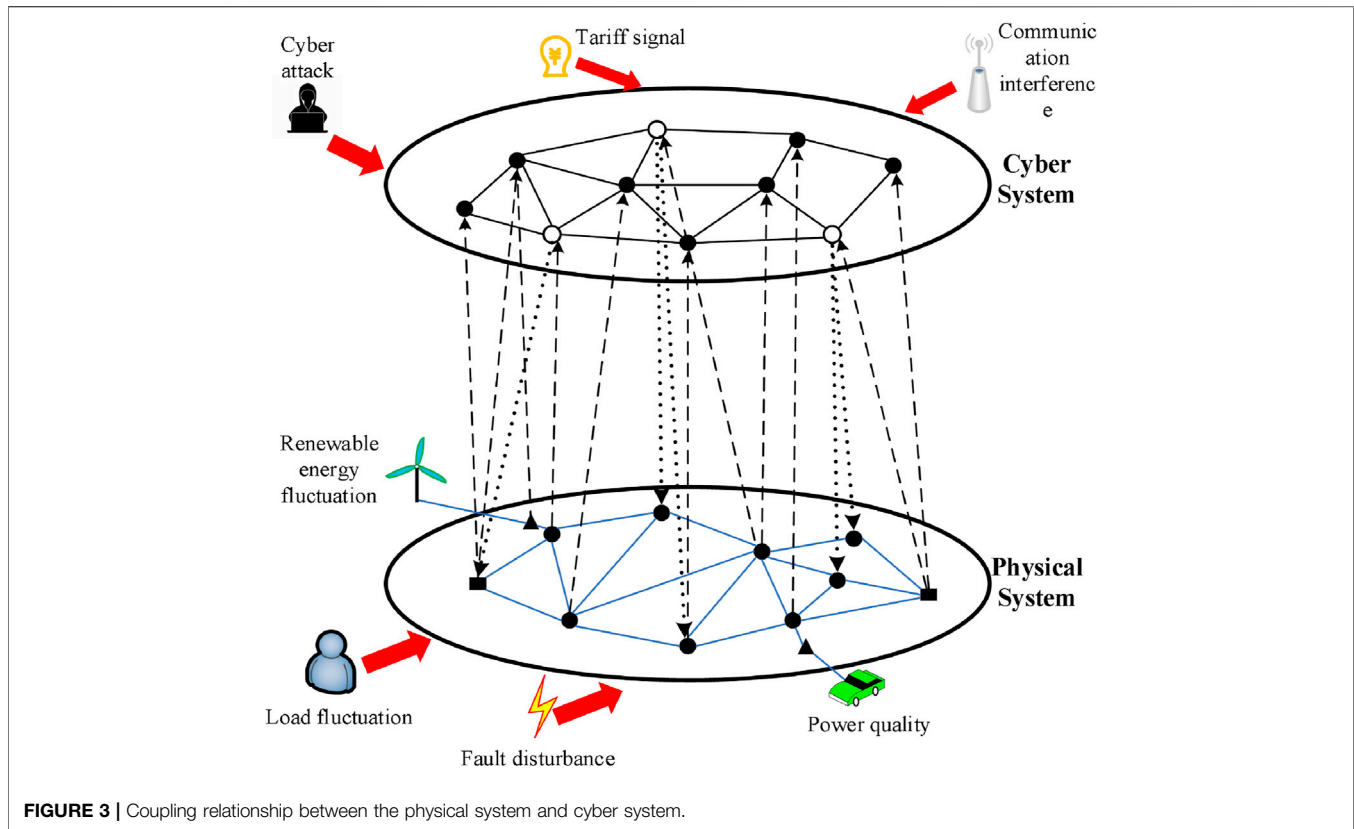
Cyber attack

¥ Tariff signal

Communication interference

Cyber System

Renewable energy fluctuation

Physical System

Load fluctuation

Fault disturbance

Power quality

FIGURE 3 | Coupling relationship between the physical system and cyber system.